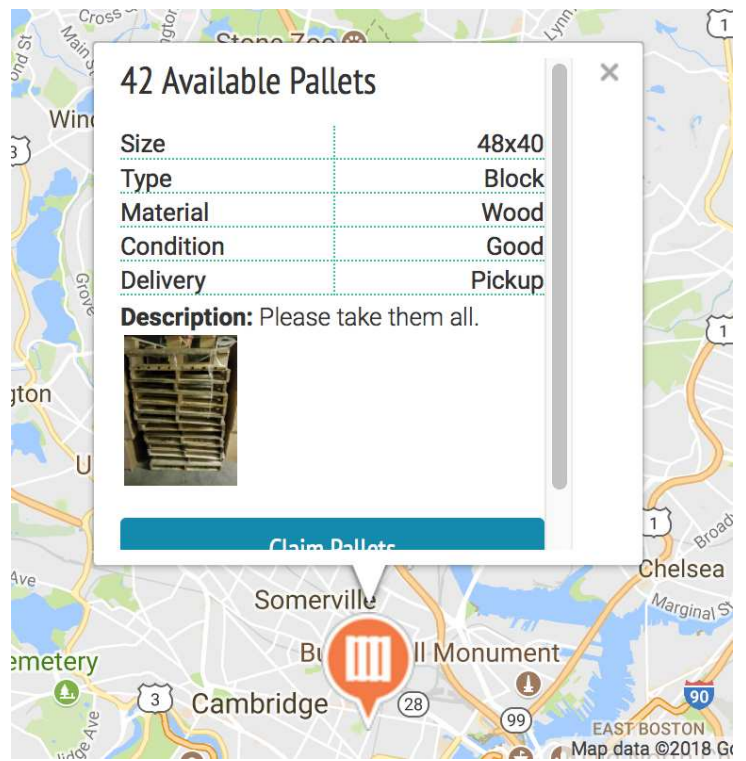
Cross St
Main St
Stone Zoo
Lynn
1
ond St
Win
3
42 Available Pallets
×

| Size | 48x40 |
|---|---|
| Type | Block |
| Material | Wood |
| Condition | Good |
| Delivery | Pickup |

**Description:** Please take them all.

Claim Pallets

Grove
1
gton
U
1
Broad
Ave
Chelsea
Marginal St
Somerville
Bu
ll Monument
emetery
3
Cambridge
28
99
90
EAST BOSTON
Map data ©2018 Go